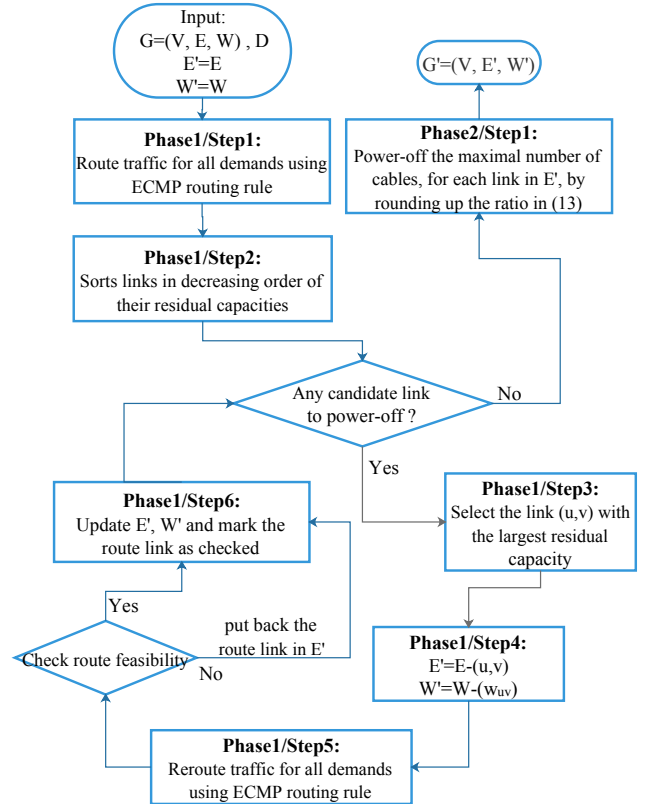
Input:
G=(V, E, W) , D
E'=E
W'=W

G'=(V, E', W')

Phase1/Step1:
Route traffic for all demands using ECMP routing rule

Phase2/Step1:
Power-off the maximal number of cables, for each link in E', by rounding up the ratio in (13)

Phase1/Step2:
Sorts links in decreasing order of their residual capacities

Any candidate link to power-off ?

No

Yes

Phase1/Step6:
Update E', W' and mark the route link as checked

Phase1/Step3:
Select the link (u,v) with the largest residual capacity

Yes

put back the route link in E'

Check route feasibility

No

Phase1/Step4:
E'=E-(u,v)
W'=W-($w_{uv}$)

Phase1/Step5:
Reroute traffic for all demands using ECMP routing rule